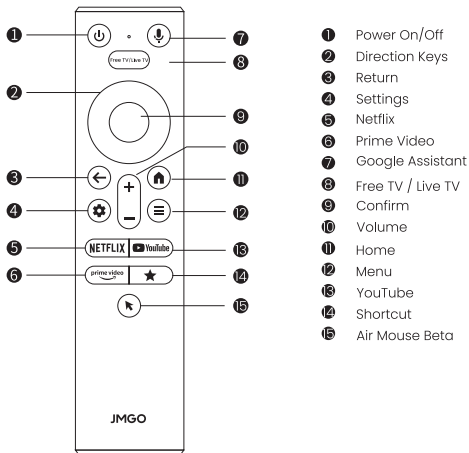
1
7
Free TV/Live TV
8
2
9
10
3
11
+
4
12
5
NETFLIX
YouTube
13
6
prime video
14
15
JMGO

1 Power On/Off
2 Direction Keys
3 Return
4 Settings
5 Netflix
6 Prime Video
7 Google Assistant
8 Free TV / Live TV
9 Confirm
10 Volume
11 Home
12 Menu
13 YouTube
14 Shortcut
15 Air Mouse Beta